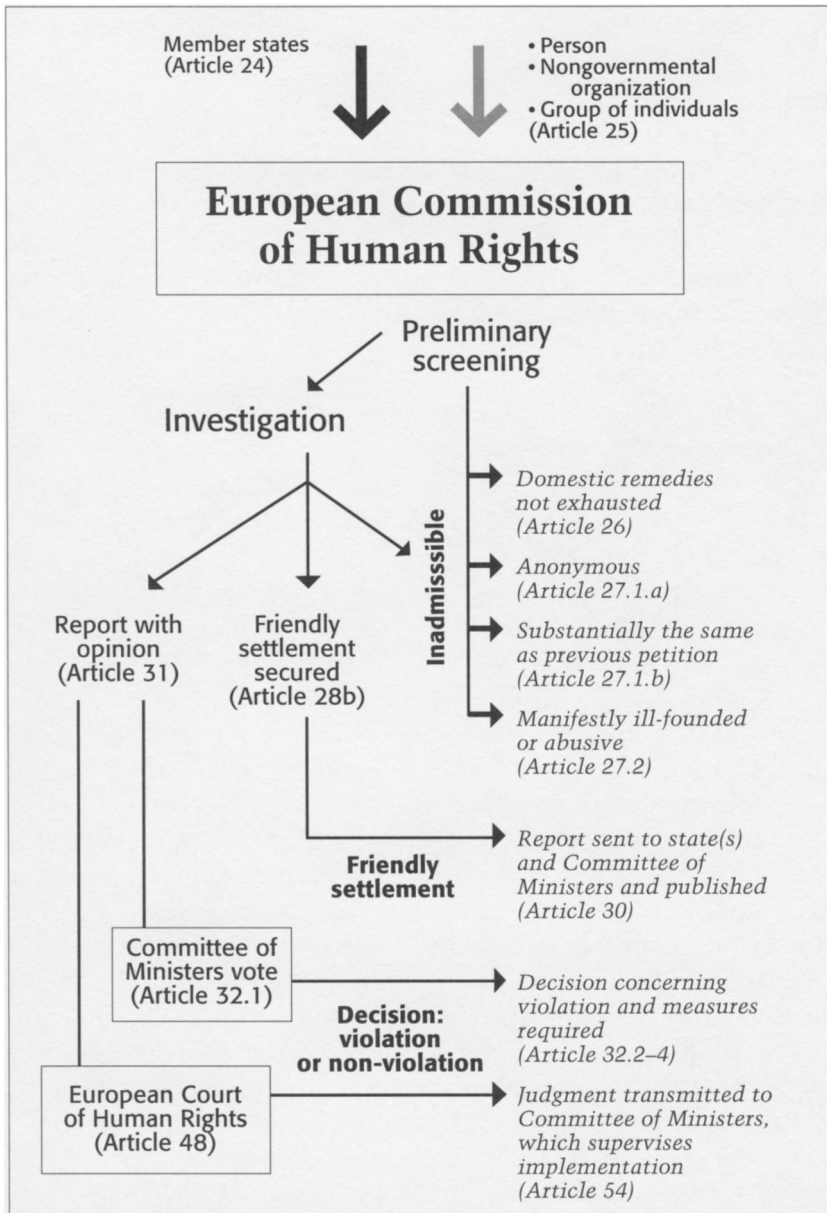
Member states
(Article 24)

• Person
• Nongovernmental organization
• Group of individuals
(Article 25)

European Commission of Human Rights

Preliminary screening

Investigation

Inadmisssible

Domestic remedies not exhausted (Article 26)

Anonymous (Article 27.1.a)

Substantially the same as previous petition (Article 27.1.b)

Manifestly ill-founded or abusive (Article 27.2)

Report with opinion (Article 31)

Friendly settlement secured (Article 28b)

Friendly settlement

Report sent to state(s) and Committee of Ministers and published (Article 30)

Committee of Ministers vote (Article 32.1)

Decision: violation or non-violation

Decision concerning violation and measures required (Article 32.2–4)

European Court of Human Rights (Article 48)

Judgment transmitted to Committee of Ministers, which supervises implementation (Article 54)